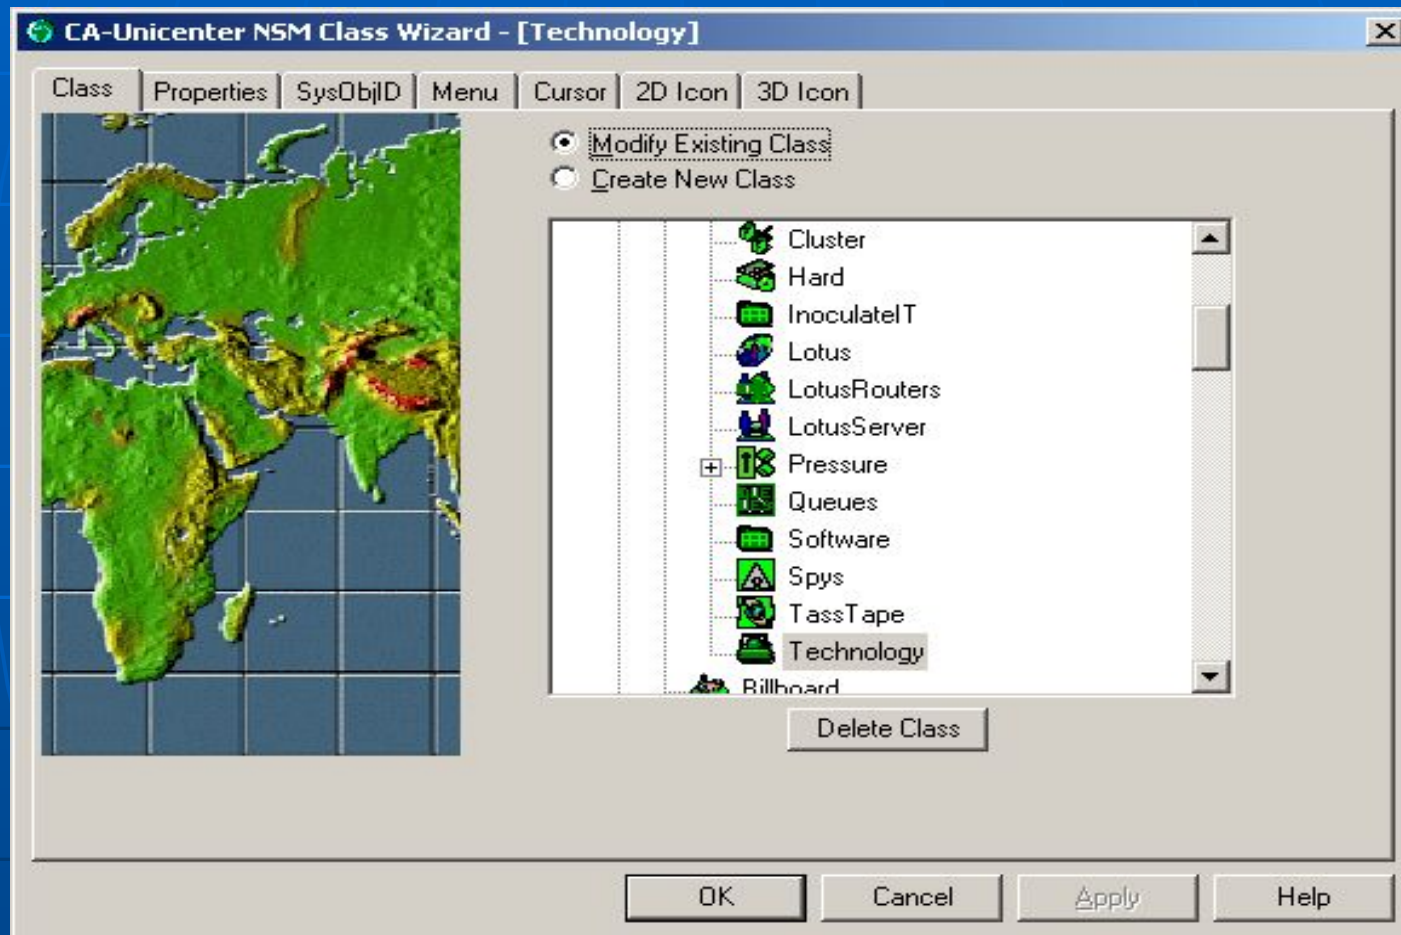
CA-Unicenter NSM Class Wizard - [Technology]

Class | Properties | SysObjID | Menu | Cursor | 2D Icon | 3D Icon

Modify Existing Class
Create New Class

Cluster
Hard
InoculateIT
Lotus
LotusRouters
LotusServer
Pressure
Queues
Software
Spys
TassTape
Technology
Billboard

Delete Class

OK
Cancel
Apply
Help